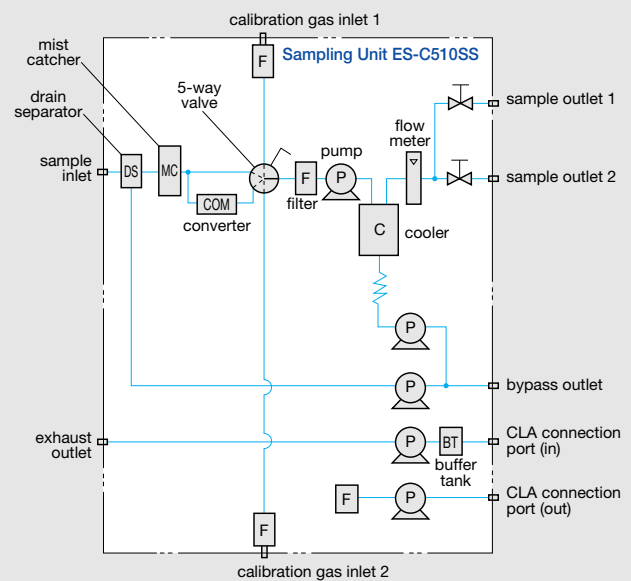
calibration gas inlet 1

Sampling Unit ES-C510SS

mist catcher

drain separator

sample inlet

DS

MC

5-way valve

F

pump

P

F

filter

COM

converter

flow meter

C

cooler

sample outlet 1

sample outlet 2

P

P

bypass outlet

exhaust outlet

P

BT

buffer tank

CLA connection port (in)

F

P

CLA connection port (out)

F

calibration gas inlet 2